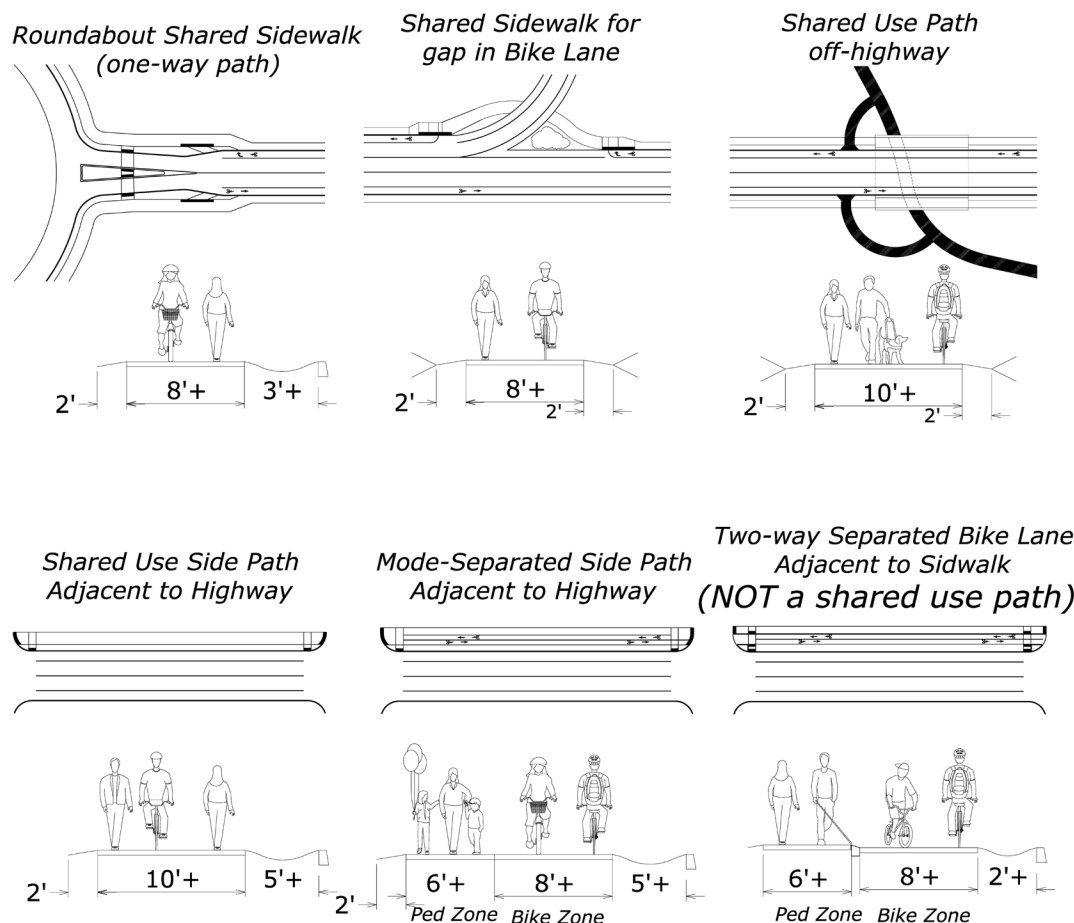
Roundabout Shared Sidewalk
(one-way path)

2'
8'+
3'+

Shared Sidewalk for
gap in Bike Lane

2'
8'+
2'

Shared Use Path
off-highway

2'
10'+
2'

Shared Use Side Path
Adjacent to Highway

2'
10'+
5'+

Mode-Separated Side Path
Adjacent to Highway

2'
6'+
8'+
5'+
Ped Zone
Bike Zone

Two-way Separated Bike Lane
Adjacent to Sidwalk
(NOT a shared use path)

6'+
8'+
2'+
Ped Zone
Bike Zone